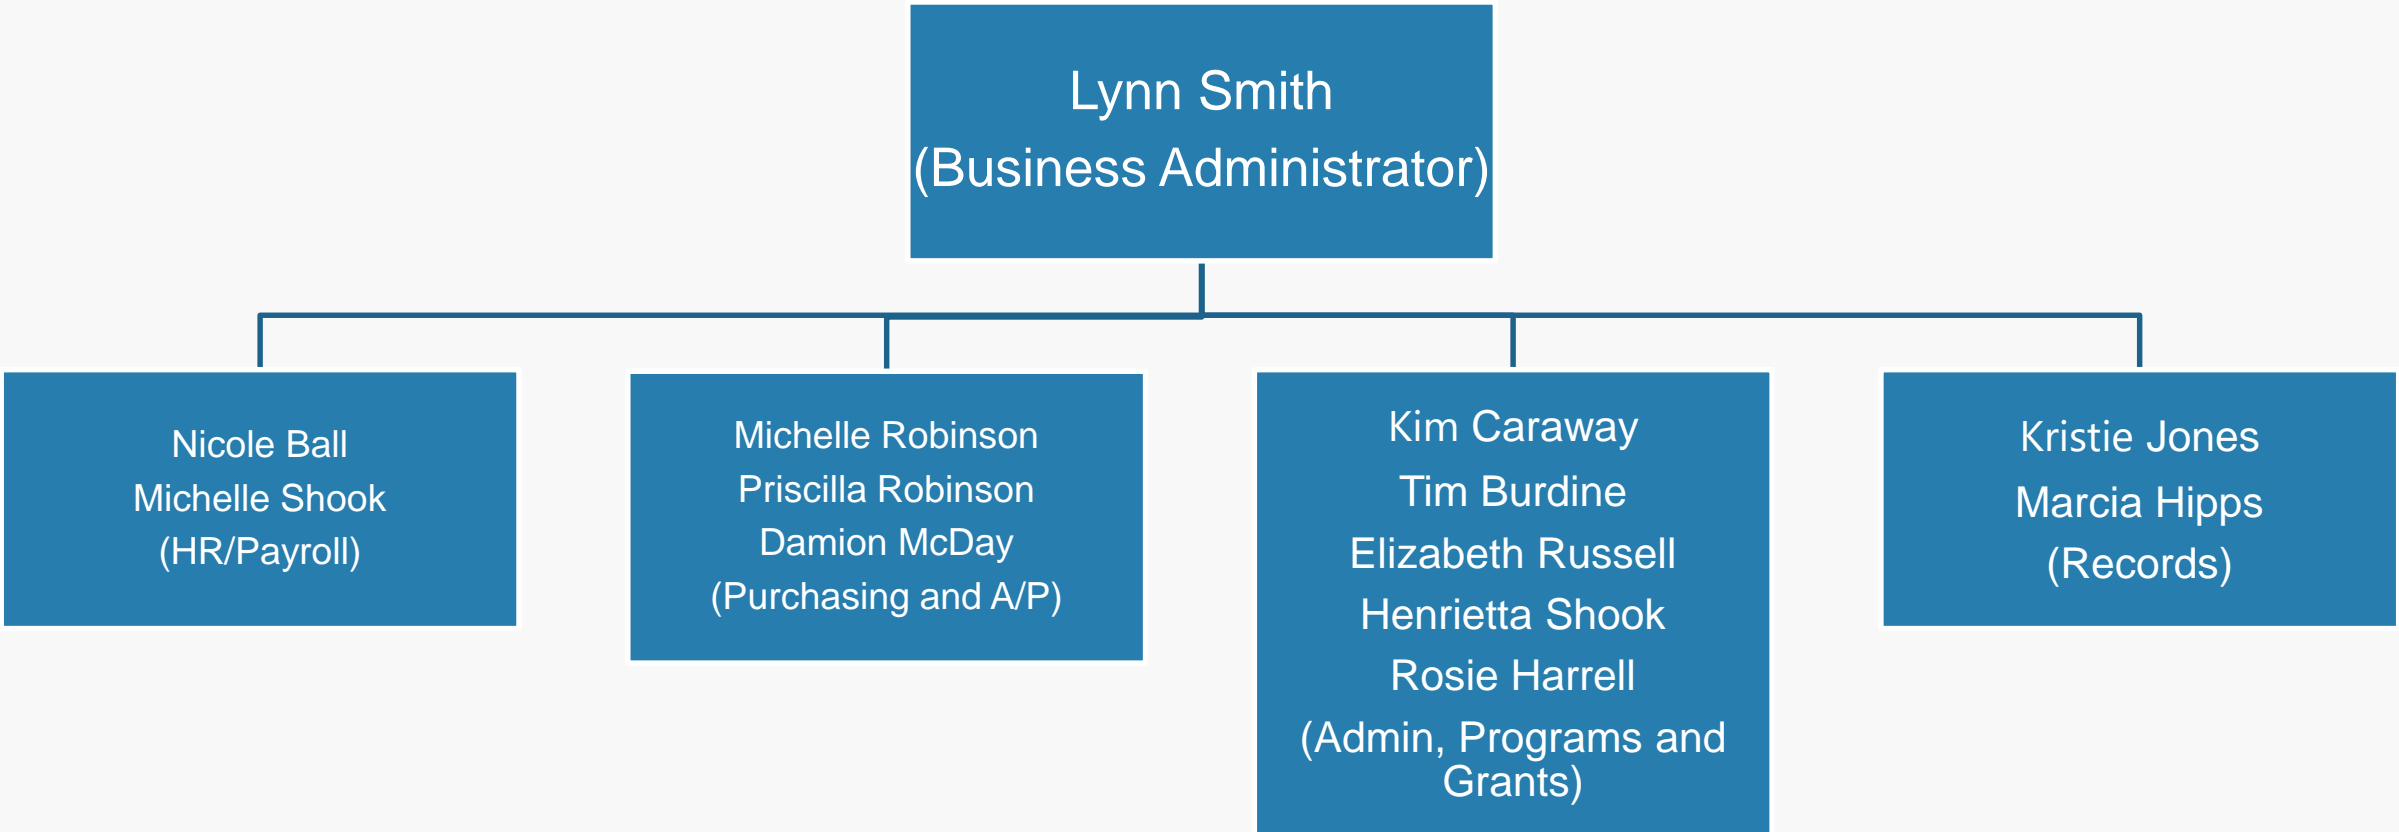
Lynn Smith
(Business Administrator)

Nicole Ball
Michelle Shook
(HR/Payroll)

Michelle Robinson
Priscilla Robinson
Damion McDay
(Purchasing and A/P)

Kim Caraway
Tim Burdine
Elizabeth Russell
Henrietta Shook
Rosie Harrell
(Admin, Programs and Grants)

Kristie Jones
Marcia Hipps
(Records)